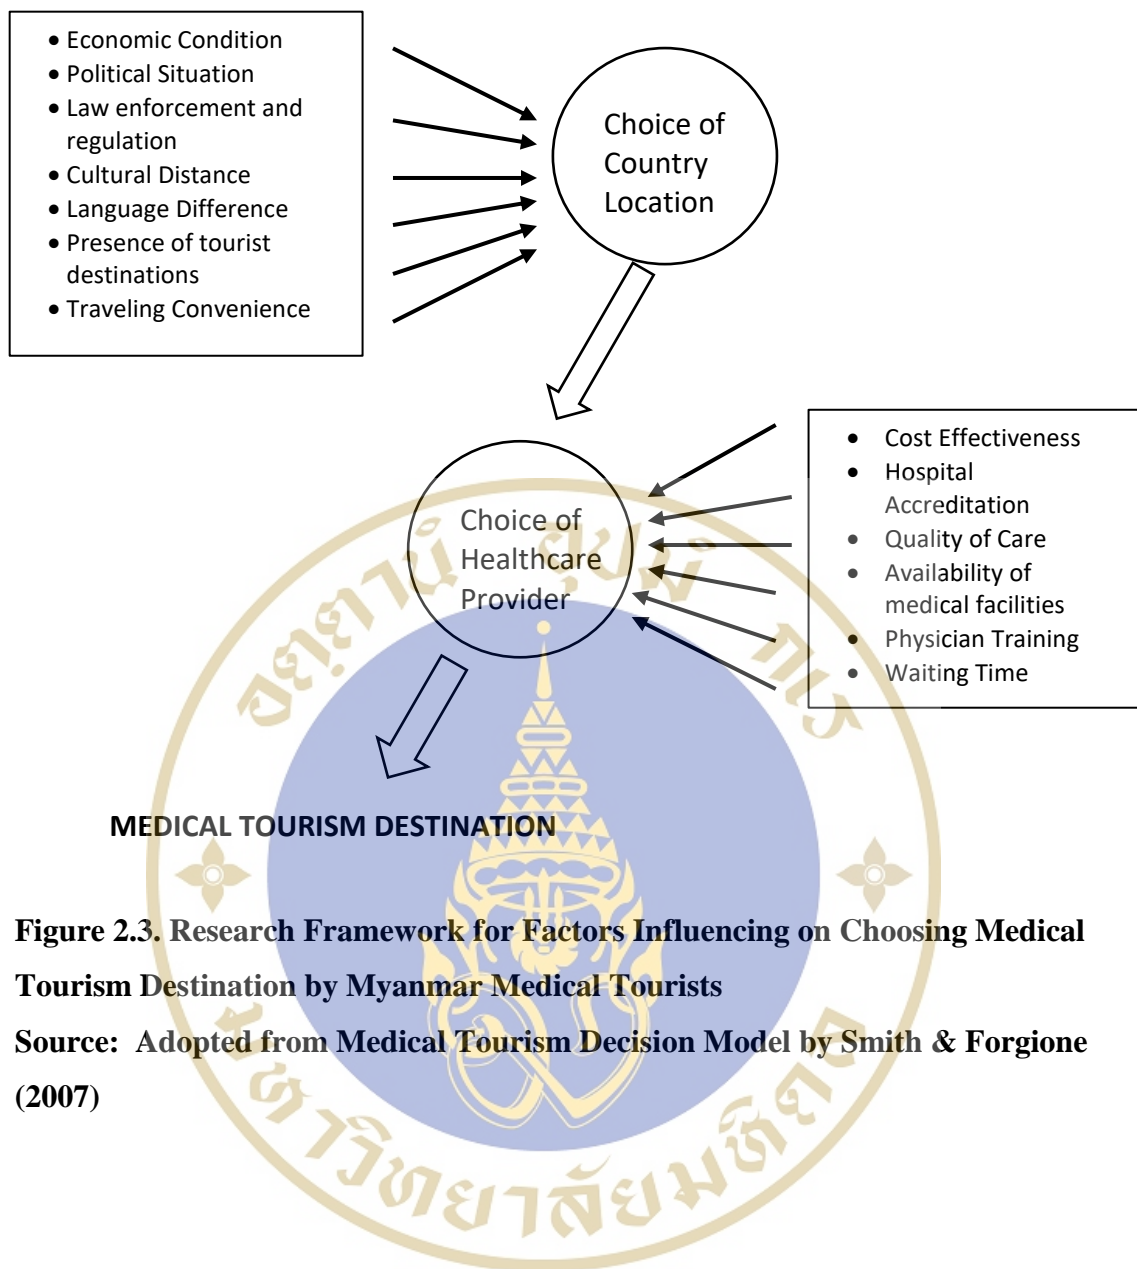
- Economic Condition
- Political Situation
- Law enforcement and regulation
- Cultural Distance
- Language Difference
- Presence of tourist destinations
- Traveling Convenience

Choice of Country Location

- Cost Effectiveness
- Hospital Accreditation
- Quality of Care
- Availability of medical facilities
- Physician Training
- Waiting Time

Choice of Healthcare Provider

MEDICAL TOURISM DESTINATION

Figure 2.3. Research Framework for Factors Influencing on Choosing Medical Tourism Destination by Myanmar Medical Tourists

Source: Adopted from Medical Tourism Decision Model by Smith & Forgione (2007)

มหาวิทยาลัยมหิดล